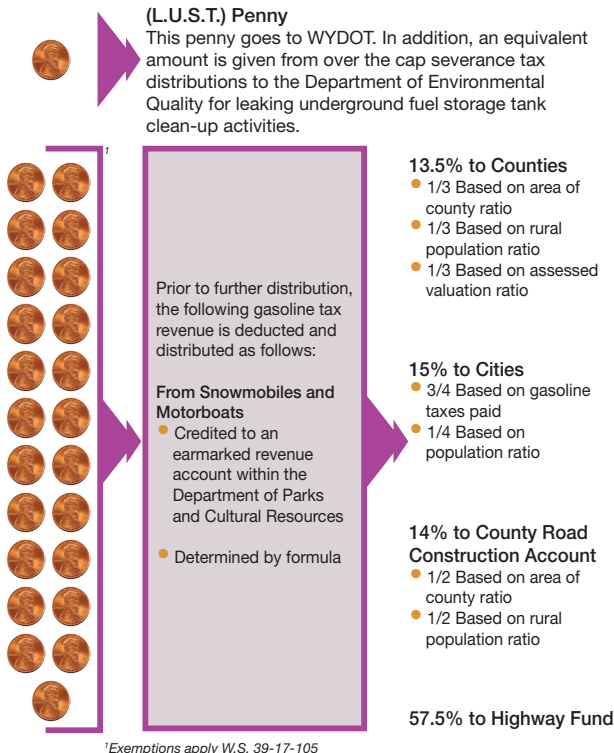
(L.U.S.T.) Penny
This penny goes to WYDOT. In addition, an equivalent amount is given from over the cap severance tax distributions to the Department of Environmental Quality for leaking underground fuel storage tank clean-up activities.

1

Prior to further distribution, the following gasoline tax revenue is deducted and distributed as follows:

From Snowmobiles and Motorboats
• Credited to an earmarked revenue account within the Department of Parks and Cultural Resources

• Determined by formula

13.5% to Counties
• 1/3 Based on area of county ratio
• 1/3 Based on rural population ratio
• 1/3 Based on assessed valuation ratio

15% to Cities
• 3/4 Based on gasoline taxes paid
• 1/4 Based on population ratio

14% to County Road Construction Account
• 1/2 Based on area of county ratio
• 1/2 Based on rural population ratio

57.5% to Highway Fund

$^1$Exemptions apply W.S. 39-17-105